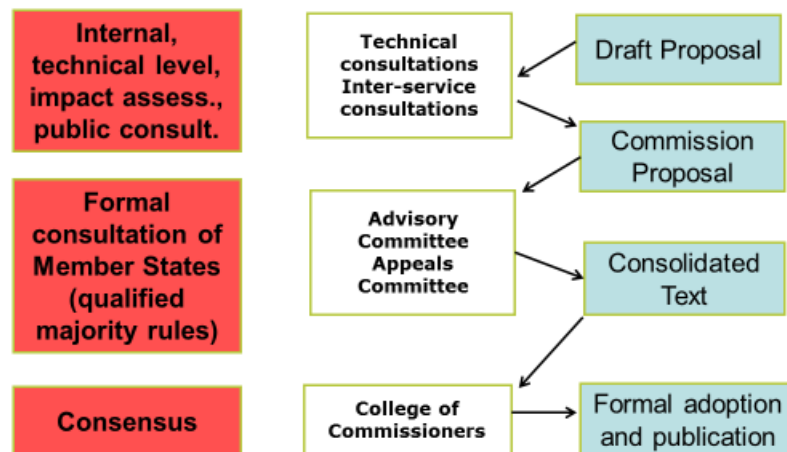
Internal, technical level, impact assess., public consult.

Technical consultations Inter-service consultations

Draft Proposal

Commission Proposal

Formal consultation of Member States (qualified majority rules)

Advisory Committee Appeals Committee

Consolidated Text

Consensus

College of Commissioners

Formal adoption and publication